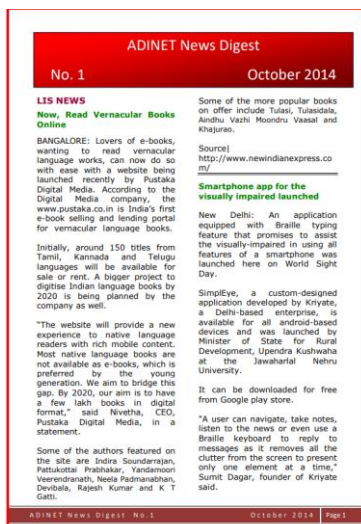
ADINET News Digest

No. 1

October 2014

LIS NEWS

Now, Read Vernacular Books Online

BANGALORE: Lovers of e-books, wanting to read vernacular language works, can now do so with ease with a website being launched recently by Pustaka Digital Media. According to the Digital Media company, the www.pustaka.co.in is India's first e-book selling and lending portal for vernacular language books.

Initially, around 150 titles from Tamil, Kannada and Telugu languages will be available for sale or rent. A bigger project to digitise Indian language books by 2020 is being planned by the company as well.

"The website will provide a new experience to native language readers with rich mobile content. Most native language books are not available as e-books, which is preferred by the young generation. We aim to bridge this gap. By 2020, our aim is to have a few lakh books in the digital format," said Nivetha, CEO, Pustaka Digital Media, in a statement.

Some of the authors featured on the site are Indira Soundarrajan, Pattukottai Prabhakar, Yandamoori Veerendranath, Neela Padmanabhan, Devibala, Rajesh Kumar and K T Gatti.

Some of the more popular books on offer include Tulasi, Tulasidala, Aindhu Vazhi Moondru Vaasal and Khajurao.

Source|
http://www.newindianexpress.com/

Smartphone app for the visually impaired launched

New Delhi: An application equipped with Braille typing feature that promises to assist the visually-impaired in using all features of a smartphone was launched here on World Sight Day.

SimplEye, a custom-designed application developed by Kriyate, a Delhi-based enterprise, is available for all android-based devices and was launched by Minister of State for Rural Development, Upendra Kushwaha at the Jawaharlal Nehru University.

It can be downloaded for free from Google play store.

"A user can navigate, take notes, listen to the news or even use a Braille keyboard to reply to messages as it removes all the clutter from the screen to present only one element at a time," Sumit Dagar, founder of Kriyate said.

ADINET News Digest No.1 October 2014 Page 1